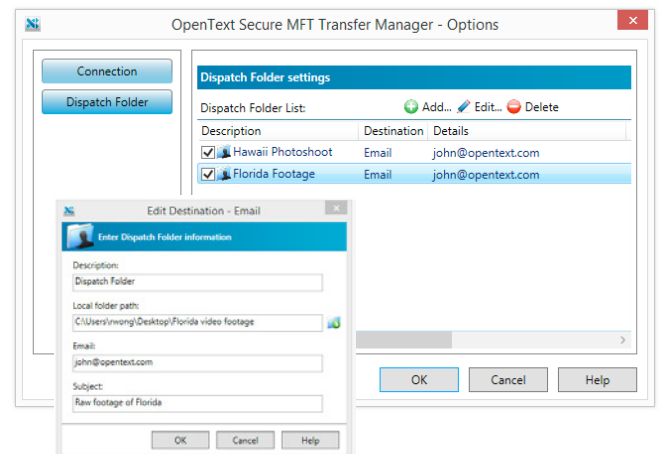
OpenText Secure MFT Transfer Manager - Options

Connection

Dispatch Folder

Dispatch Folder settings

Dispatch Folder List:

Add... Edit... Delete

| Description | Destination | Details |
|---|---|---|
| Hawaii Photoshoot | Email | john@opentext.com |
| Florida Footage | Email | john@opentext.com |

OK

Cancel

Help

Edit Destination - Email

Enter Dispatch Folder information

Description:

Dispatch Folder

Local folder path:

C:\Users\rwong\Desktop\Florida video footage

Email:

john@opentext.com

Subject:

Raw footage of Florida

OK

Cancel

Help